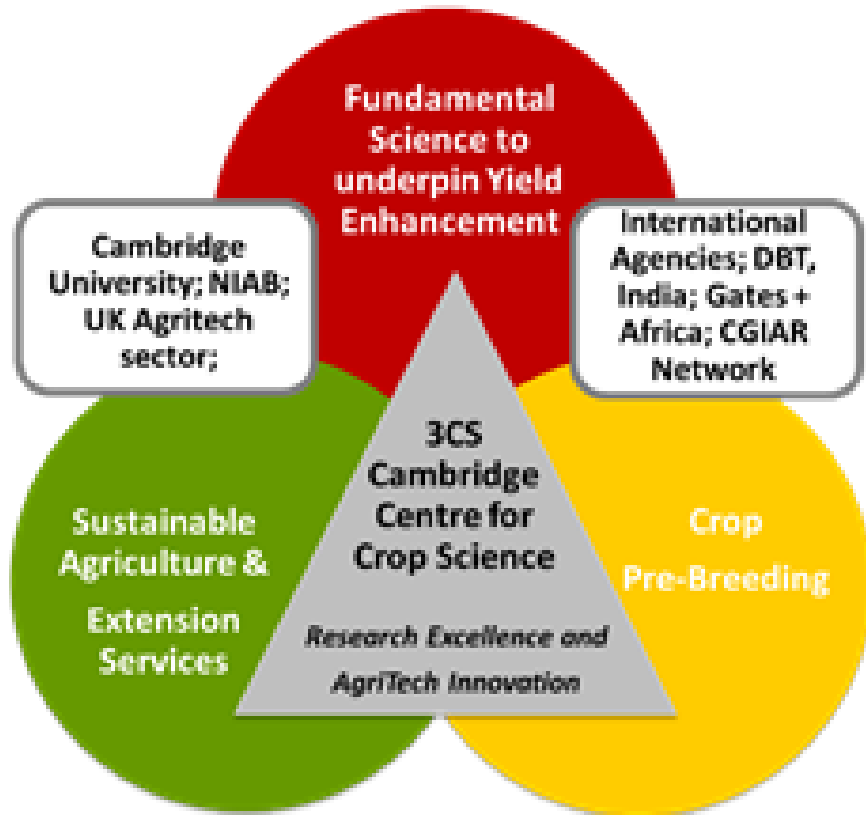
Fundamental Science to underpin Yield Enhancement

Cambridge University; NIAB; UK Agritech sector;

International Agencies; DBT, India; Gates + Africa; CGIAR Network

3CS Cambridge Centre for Crop Science

Research Excellence and AgriTech Innovation

Sustainable Agriculture & Extension Services

Crop Pre-Breeding